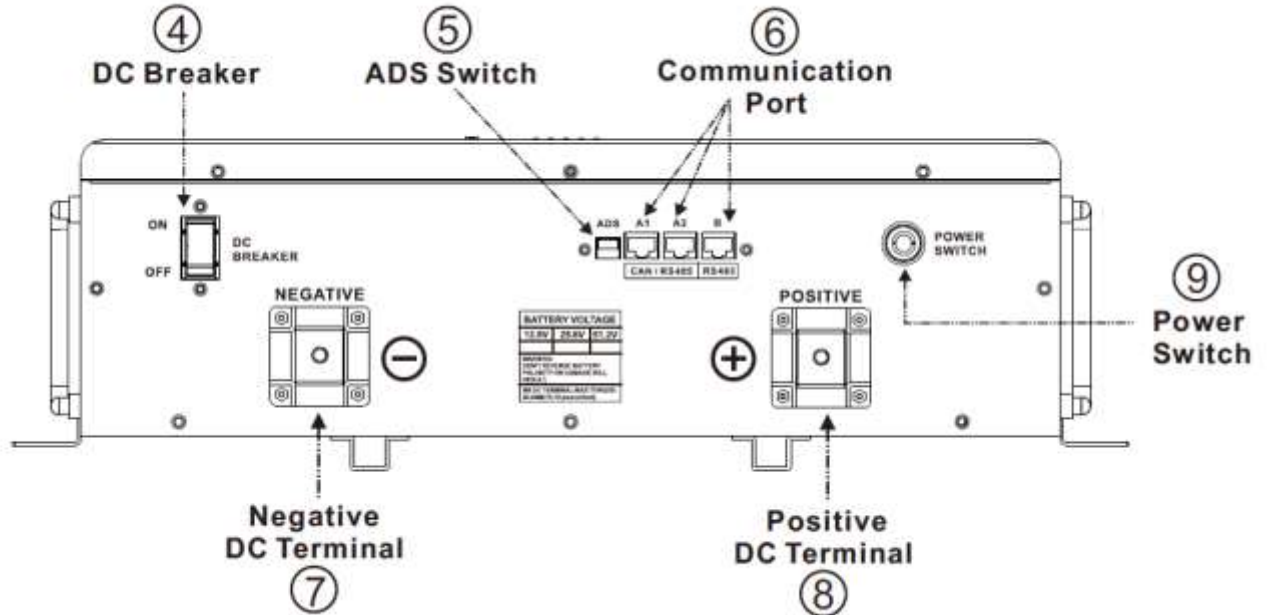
④
DC Breaker

⑤
ADS Switch

⑥
Communication Port

ON
OFF
DC BREAKER

ADS A1 A2 B
CAN / RS485 RS485

POWER SWITCH

⑨
Power Switch

NEGATIVE

POSITIVE

BATTERY VOLTAGE
12.8V 25.6V 51.2V

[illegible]

Negative DC Terminal
⑦

Positive DC Terminal
⑧